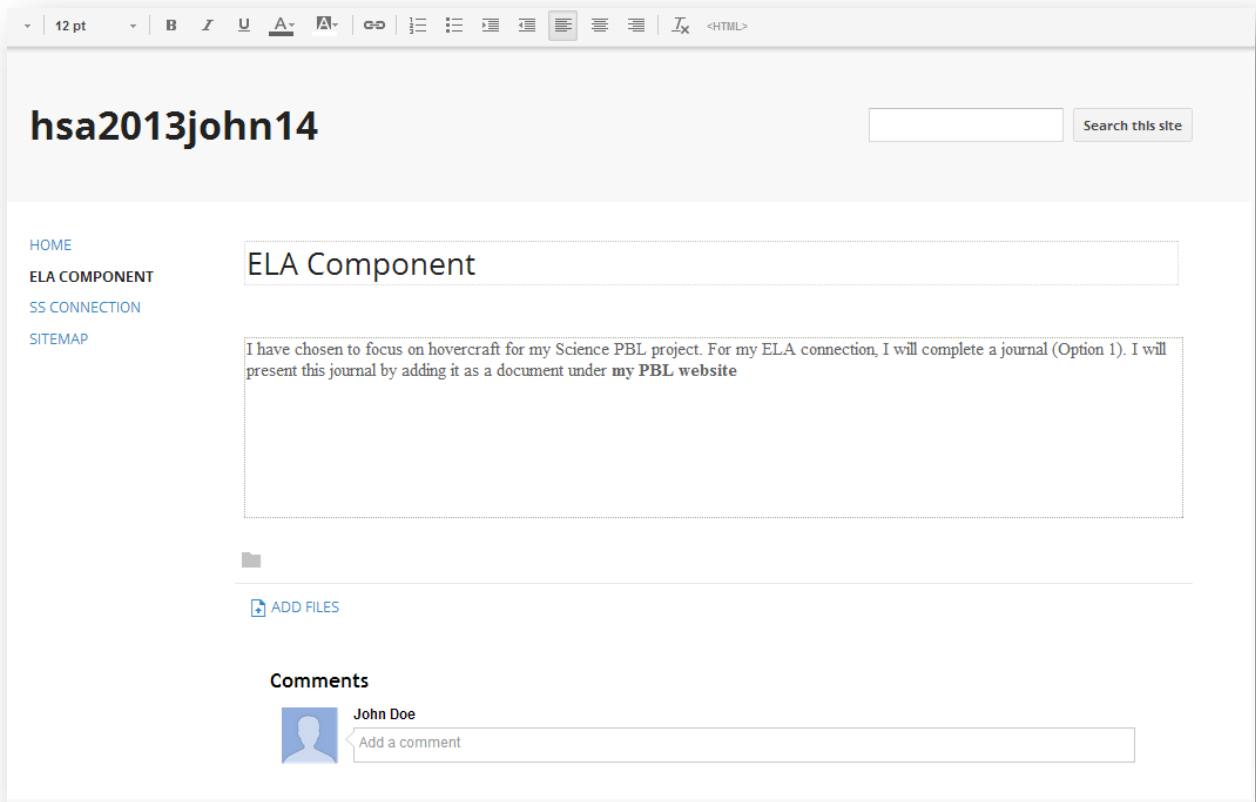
12 pt B I U A A <HTML>

hsa2013john14

Search this site

HOME
ELA COMPONENT
SS CONNECTION
SITEMAP

ELA Component

I have chosen to focus on hovercraft for my Science PBL project. For my ELA connection, I will complete a journal (Option 1). I will present this journal by adding it as a document under **my PBL website**

ADD FILES

Comments

John Doe

Add a comment